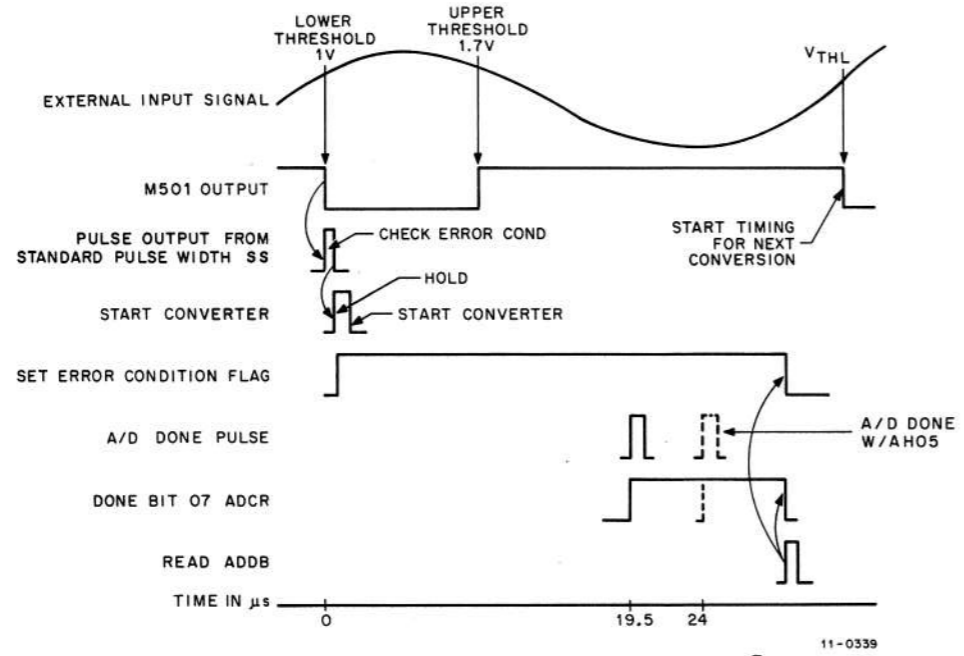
LOWER THRESHOLD 1V

UPPER THRESHOLD 1.7V

$V_{THL}$

EXTERNAL INPUT SIGNAL

M501 OUTPUT

START TIMING FOR NEXT CONVERSION

PULSE OUTPUT FROM STANDARD PULSE WIDTH SS

CHECK ERROR COND

HOLD

START CONVERTER

START CONVERTER

SET ERROR CONDITION FLAG

A/D DONE PULSE

A/D DONE W/AH05

DONE BIT 07 ADCR

READ ADDB

TIME IN $\mu s$

0

19.5

24

11-0339